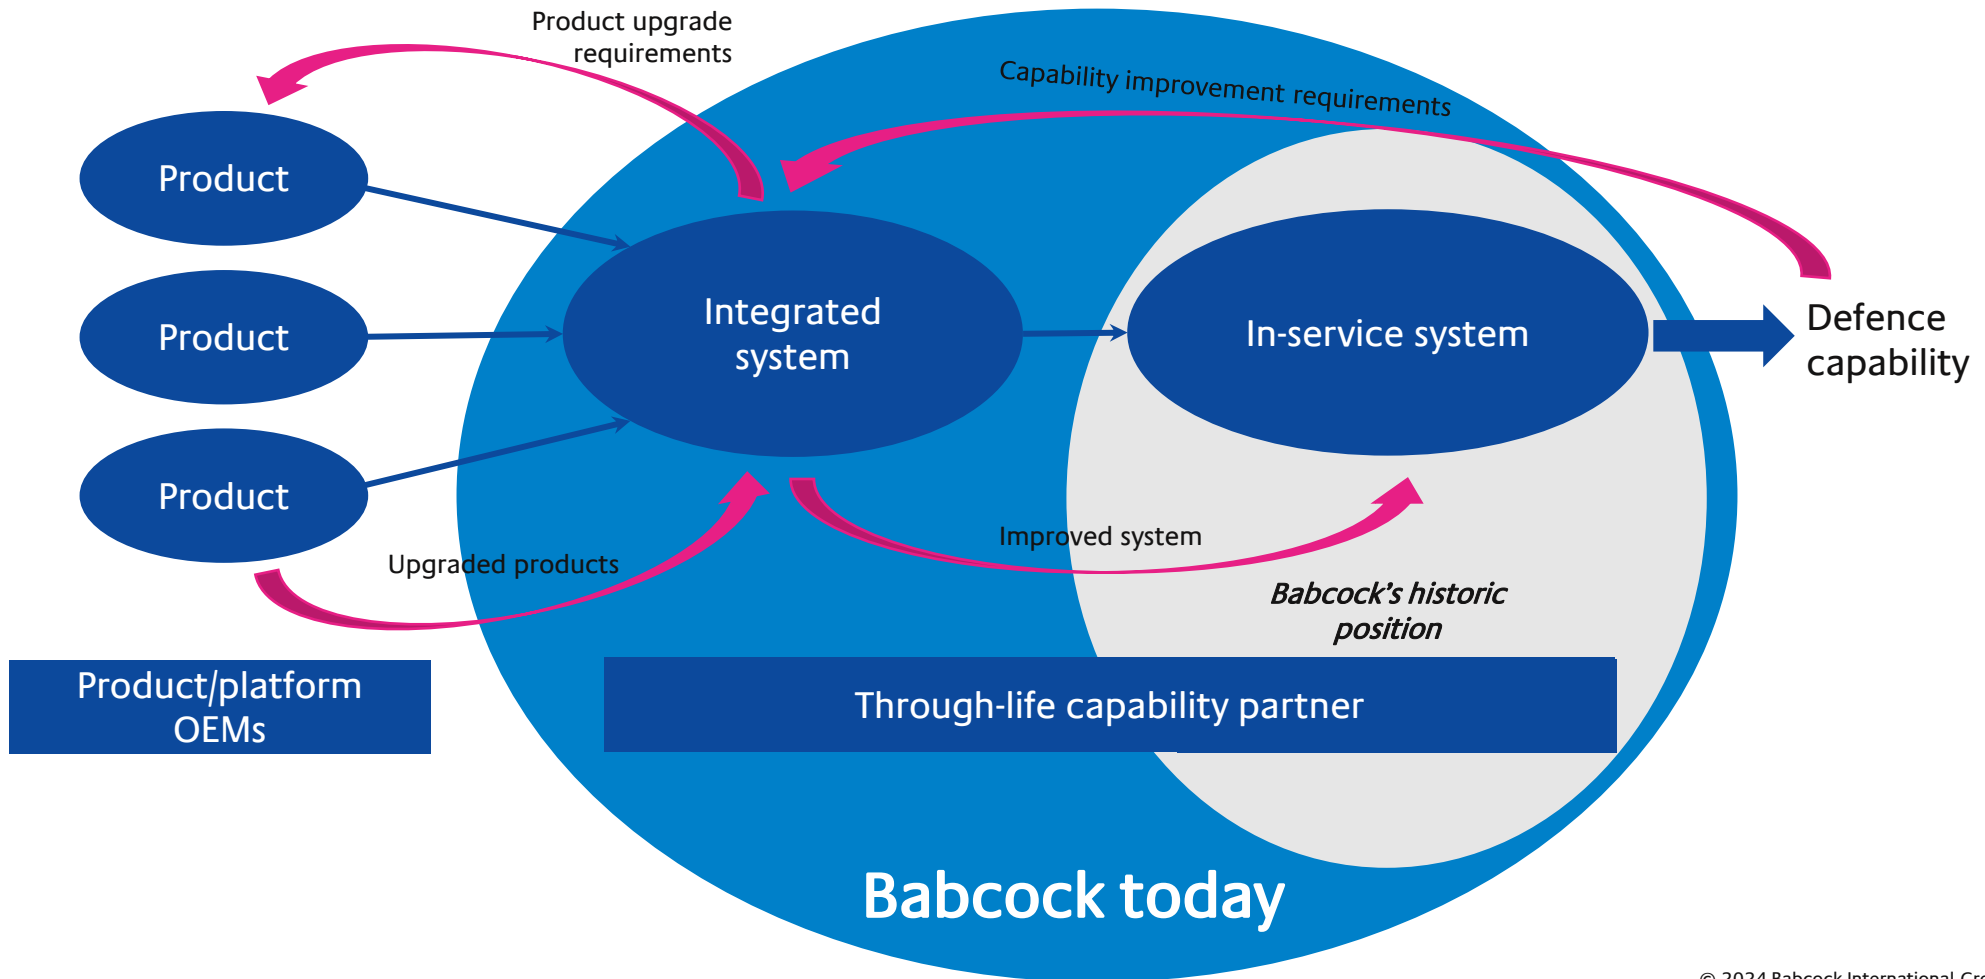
Product upgrade requirements

Capability improvement requirements

Product

Product

Product

Integrated system

In-service system

Defence capability

Upgraded products

Improved system

Babcock's historic position

Product/platform OEMs

Through-life capability partner

Babcock today

© 2024 Babcock International Gr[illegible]